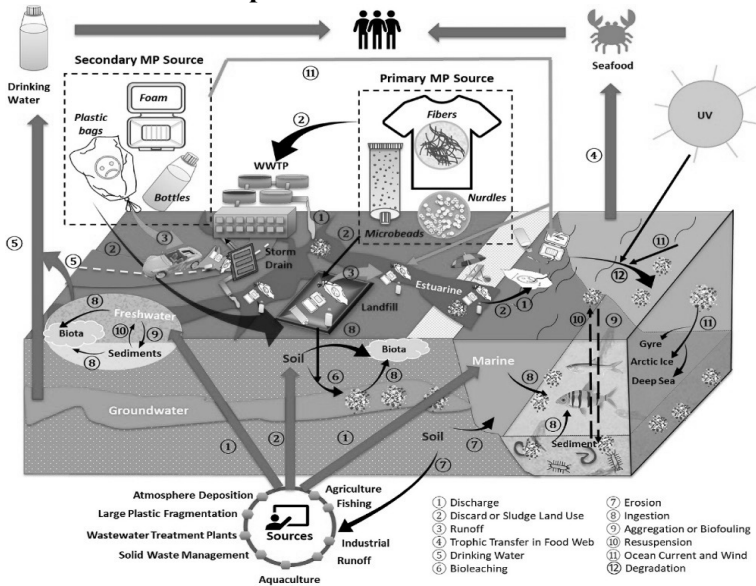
Drinking Water

Secondary MP Source

Foam

Plastic bags

Bottles

Primary MP Source

Fibers

Nurdles

Microbeads

WWTP

Storm Drain

Landfill

Estuarine

Seafood

UV

Freshwater

Biota

Sediments

Soil

Biota

Marine

Gyre

Arctic Ice

Deep Sea

Groundwater

Soil

Sediment

Atmosphere Deposition

Large Plastic Fragmentation

Wastewater Treatment Plants

Solid Waste Management

Aquaculture

Sources

Agriculture

Fishing

Industrial Runoff

① Discharge
② Discard or Sludge Land Use
③ Runoff
④ Trophic Transfer in Food Web
⑤ Drinking Water
⑥ Bioleaching
⑦ Erosion
⑧ Ingestion
⑨ Aggregation or Biofouling
⑩ Resuspension
⑪ Ocean Current and Wind
⑫ Degradation